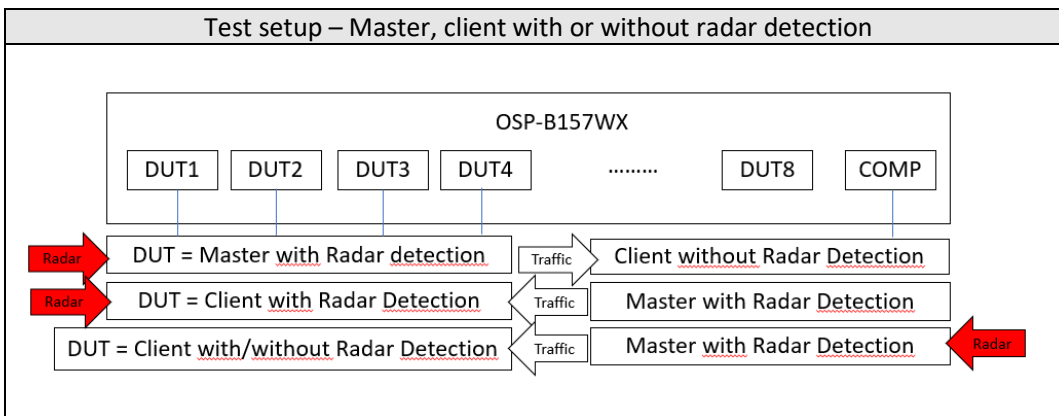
Test setup – Master, client with or without radar detection

OSP-B157WX

DUT1 DUT2 DUT3 DUT4 ……… DUT8 COMP

Radar

DUT = Master with Radar detection

Traffic

Client without Radar Detection

Radar

DUT = Client with Radar Detection

Traffic

Master with Radar Detection

DUT = Client with/without Radar Detection

Traffic

Master with Radar Detection

Radar